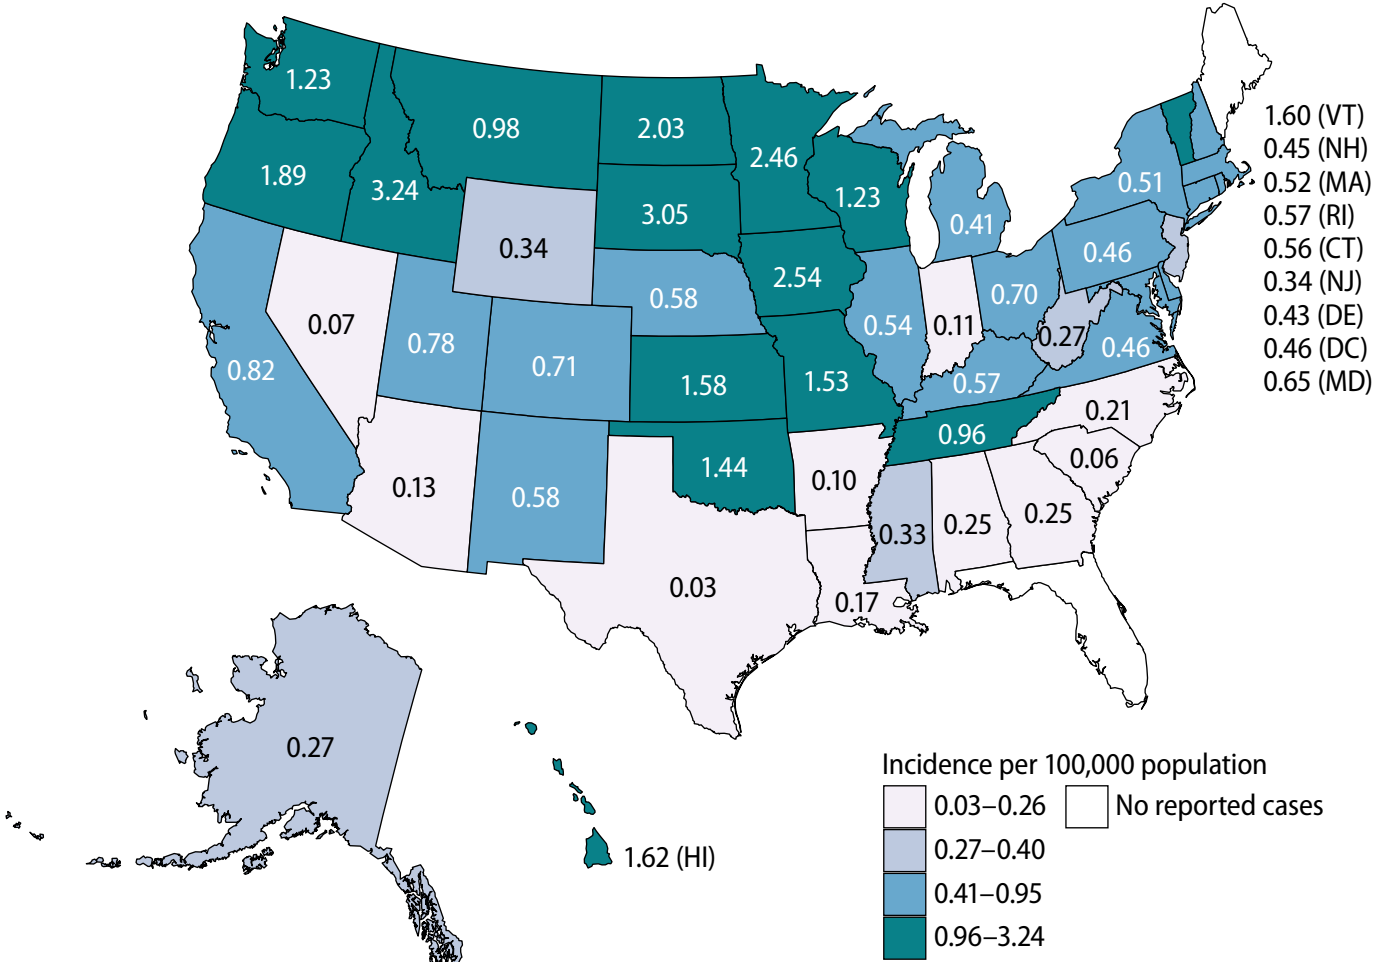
1.23
0.98
2.03
2.46
1.89
3.24
3.05
1.23
0.41
0.51
0.34
2.54
0.46
0.58
0.07
0.78
0.54
0.11
0.70
0.27
0.46
0.71
0.82
1.58
1.53
0.57
0.21
0.96
0.13
1.44
0.10
0.06
0.58
0.33
0.25
0.25
0.03
0.17
0.27
1.62 (HI)

1.60 (VT)
0.45 (NH)
0.52 (MA)
0.57 (RI)
0.56 (CT)
0.34 (NJ)
0.43 (DE)
0.46 (DC)
0.65 (MD)

Incidence per 100,000 population
0.03–0.26
0.27–0.40
0.41–0.95
0.96–3.24
No reported cases